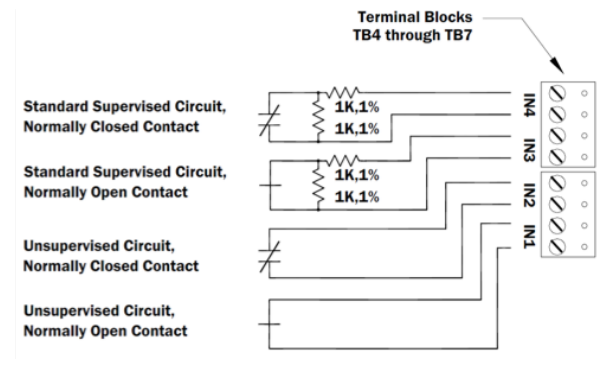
Terminal Blocks
TB4 through TB7

Standard Supervised Circuit,
Normally Closed Contact

1K,1%
1K,1%

Standard Supervised Circuit,
Normally Open Contact

1K,1%
1K,1%

Unsupervised Circuit,
Normally Closed Contact

Unsupervised Circuit,
Normally Open Contact

IN4
IN3
IN2
IN1